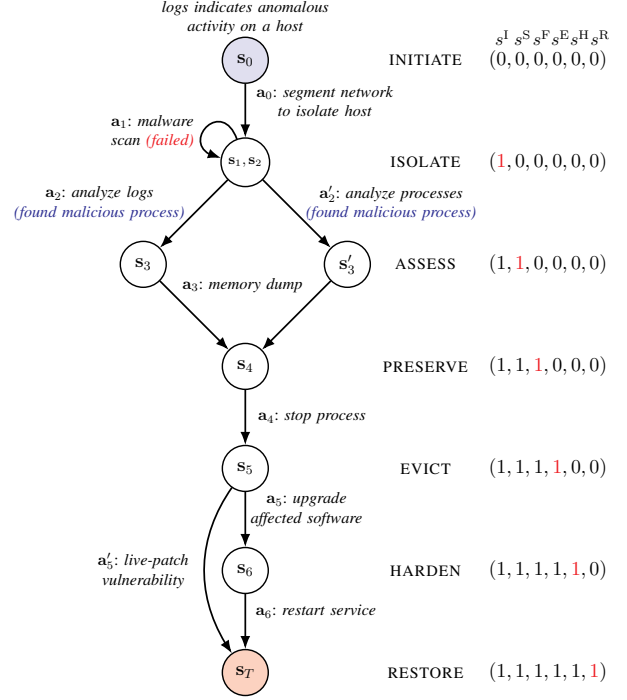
logs indicates anomalous activity on a host

$\mathbf{s}_0$

$\mathbf{a}_0$: segment network to isolate host

$\mathbf{a}_1$: malware scan (failed)

$\mathbf{s}_1, \mathbf{s}_2$

$\mathbf{a}_2$: analyze logs (found malicious process)

$\mathbf{a}_2'$: analyze processes (found malicious process)

$\mathbf{s}_3$

$\mathbf{s}_3'$

$\mathbf{a}_3$: memory dump

$\mathbf{s}_4$

$\mathbf{a}_4$: stop process

$\mathbf{s}_5$

$\mathbf{a}_5$: upgrade affected software

$\mathbf{a}_5'$: live-patch vulnerability

$\mathbf{s}_6$

$\mathbf{a}_6$: restart service

$\mathbf{s}_T$

$s^{\mathrm{I}}\ s^{\mathrm{S}}\ s^{\mathrm{F}}\ s^{\mathrm{E}}\ s^{\mathrm{H}}\ s^{\mathrm{R}}$

INITIATE $(0, 0, 0, 0, 0, 0)$

ISOLATE $(1, 0, 0, 0, 0, 0)$

ASSESS $(1, 1, 0, 0, 0, 0)$

PRESERVE $(1, 1, 1, 0, 0, 0)$

EVICT $(1, 1, 1, 1, 0, 0)$

HARDEN $(1, 1, 1, 1, 1, 0)$

RESTORE $(1, 1, 1, 1, 1, 1)$